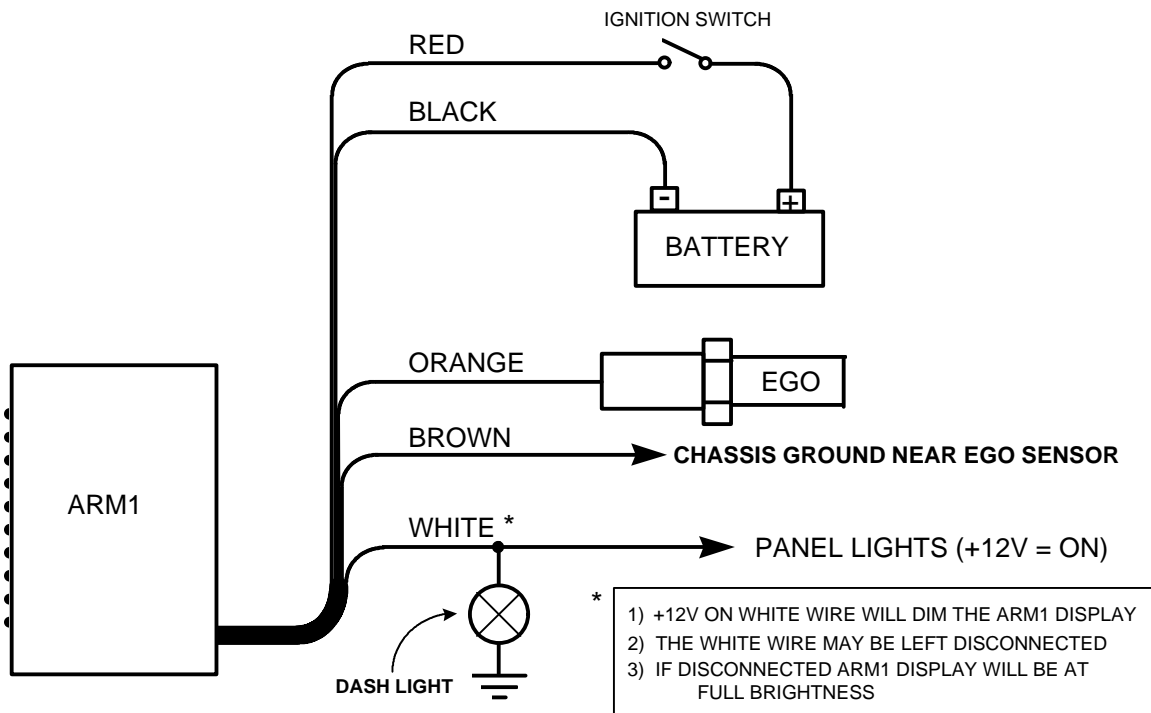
IGNITION SWITCH

RED

BLACK

-

+

BATTERY

ORANGE

EGO

BROWN

CHASSIS GROUND NEAR EGO SENSOR

ARM1

WHITE *

PANEL LIGHTS (+12V = ON)

DASH LIGHT

*

1) +12V ON WHITE WIRE WILL DIM THE ARM1 DISPLAY
2) THE WHITE WIRE MAY BE LEFT DISCONNECTED
3) IF DISCONNECTED ARM1 DISPLAY WILL BE AT FULL BRIGHTNESS